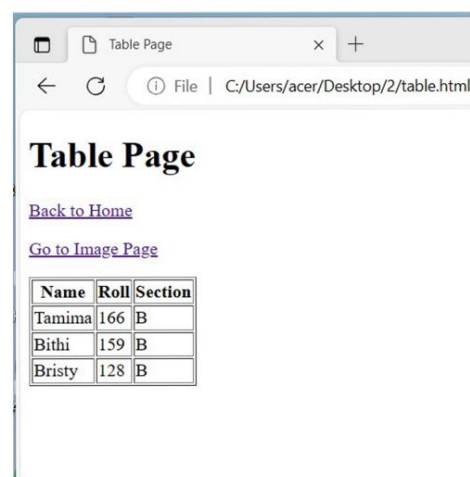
Table Page × +

File | C:/Users/acer/Desktop/2/table.html

Table Page

Back to Home

Go to Image Page

| Name | Roll | Section |
|---|---|---|
| Tamima | 166 | B |
| Bithi | 159 | B |
| Bristy | 128 | B |